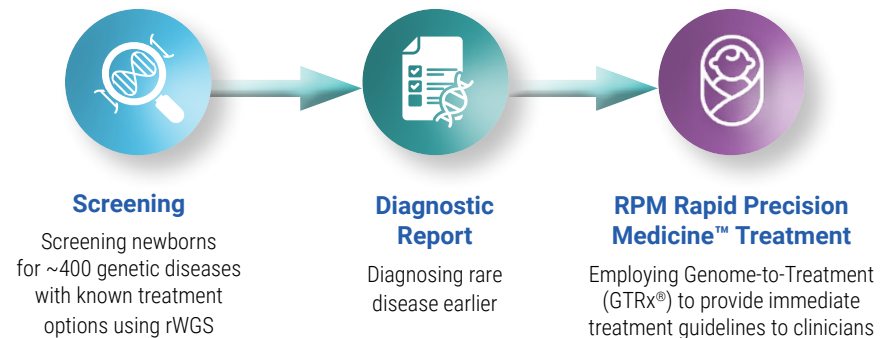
Screening

Screening newborns for ~400 genetic diseases with known treatment options using rWGS

Diagnostic Report

Diagnosing rare disease earlier

RPM Rapid Precision Medicine™ Treatment

Employing Genome-to-Treatment (GTRx®) to provide immediate treatment guidelines to clinicians